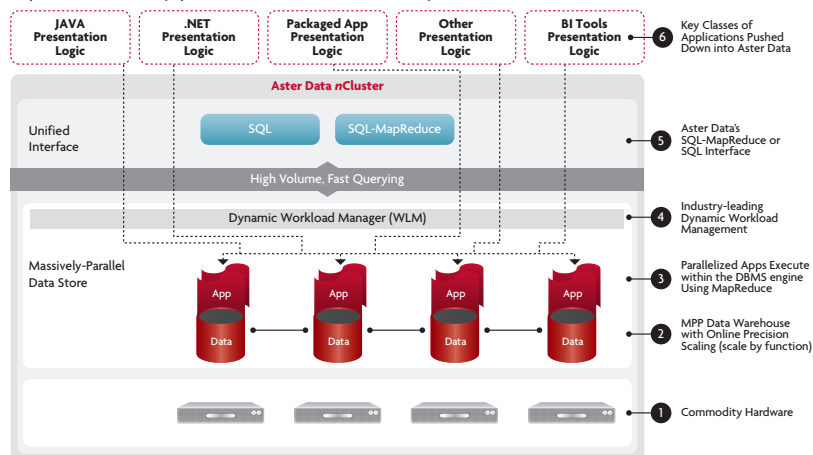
JAVA Presentation Logic

.NET Presentation Logic

Packaged App Presentation Logic

Other Presentation Logic

BI Tools Presentation Logic

6 Key Classes of Applications Pushed Down into Aster Data

Aster Data nCluster

Unified Interface

SQL

SQL-MapReduce

5 Aster Data's SQL-MapReduce or SQL Interface

High Volume, Fast Querying

Dynamic Workload Manager (WLM)

4 Industry-leading Dynamic Workload Management

Massively-Parallel Data Store

App

App

App

App

3 Parallelized Apps Execute within the DBMS engine Using MapReduce

Data

Data

Data

Data

2 MPP Data Warehouse with Online Precision Scaling (scale by function)

1 Commodity Hardware